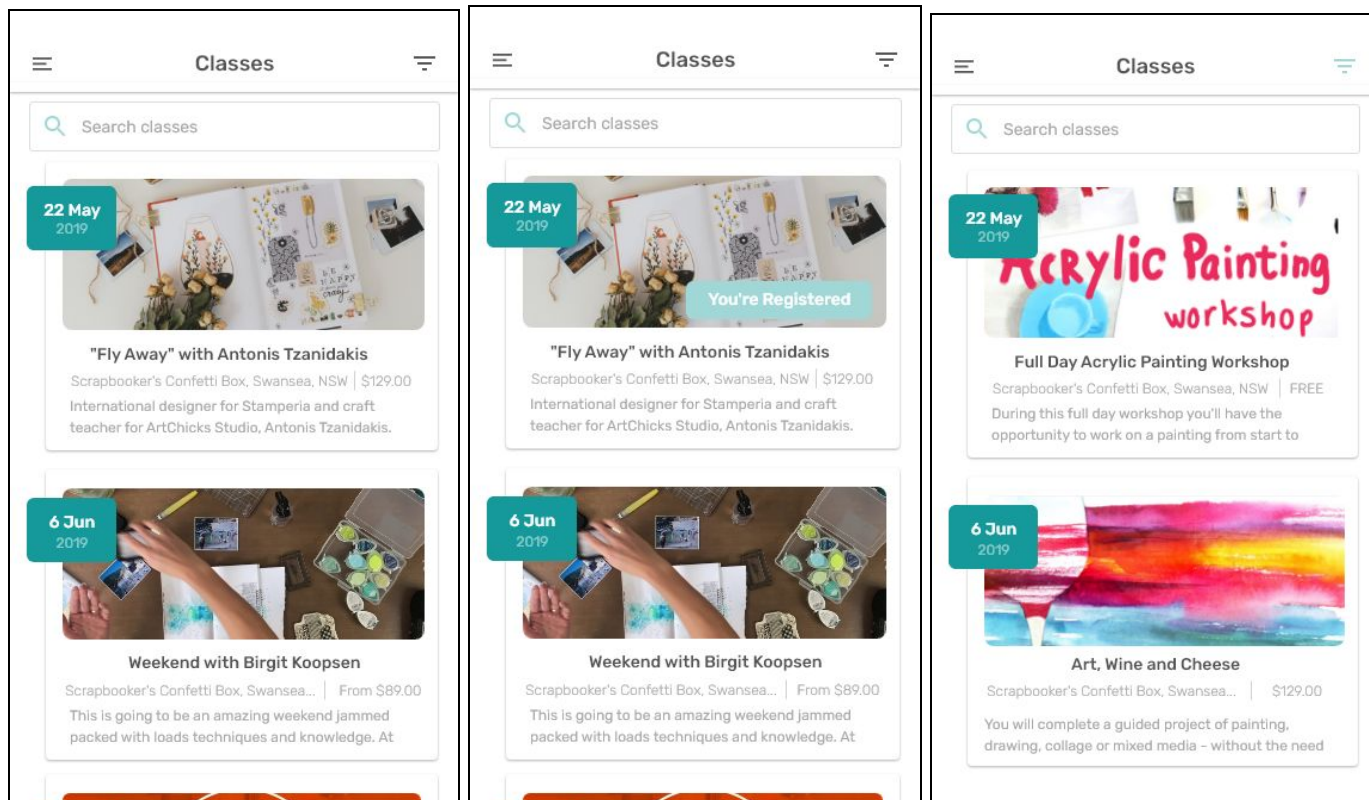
Classes

Search classes

22 May
2019

"Fly Away" with Antonis Tzanidakis

Scrapbooker's Confetti Box, Swansea, NSW | $129.00

International designer for Stamperia and craft teacher for ArtChicks Studio, Antonis Tzanidakis.

6 Jun
2019

Weekend with Birgit Koopsen

Scrapbooker's Confetti Box, Swansea... | From $89.00

This is going to be an amazing weekend jammed packed with loads techniques and knowledge. At

Classes

Search classes

22 May
2019

You're Registered

"Fly Away" with Antonis Tzanidakis

Scrapbooker's Confetti Box, Swansea, NSW | $129.00

International designer for Stamperia and craft teacher for ArtChicks Studio, Antonis Tzanidakis.

6 Jun
2019

Weekend with Birgit Koopsen

Scrapbooker's Confetti Box, Swansea... | From $89.00

This is going to be an amazing weekend jammed packed with loads techniques and knowledge. At

Classes

Search classes

22 May
2019

Acrylic Painting workshop

Full Day Acrylic Painting Workshop

Scrapbooker's Confetti Box, Swansea, NSW | FREE

During this full day workshop you'll have the opportunity to work on a painting from start to

6 Jun
2019

Art, Wine and Cheese

Scrapbooker's Confetti Box, Swansea... | $129.00

You will complete a guided project of painting, drawing, collage or mixed media - without the need